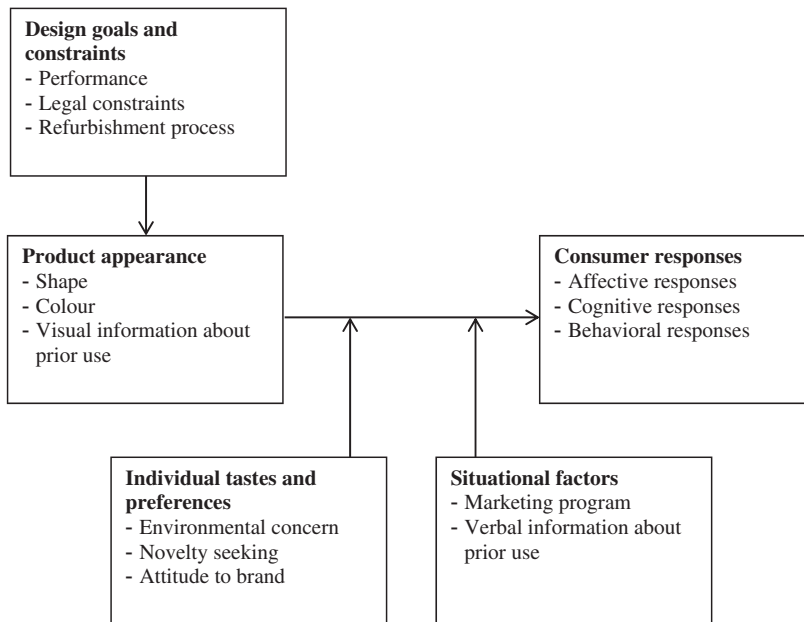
**Design goals and constraints**
- Performance
- Legal constraints
- Refurbishment process

**Product appearance**
- Shape
- Colour
- Visual information about prior use

**Consumer responses**
- Affective responses
- Cognitive responses
- Behavioral responses

**Individual tastes and preferences**
- Environmental concern
- Novelty seeking
- Attitude to brand

**Situational factors**
- Marketing program
- Verbal information about prior use